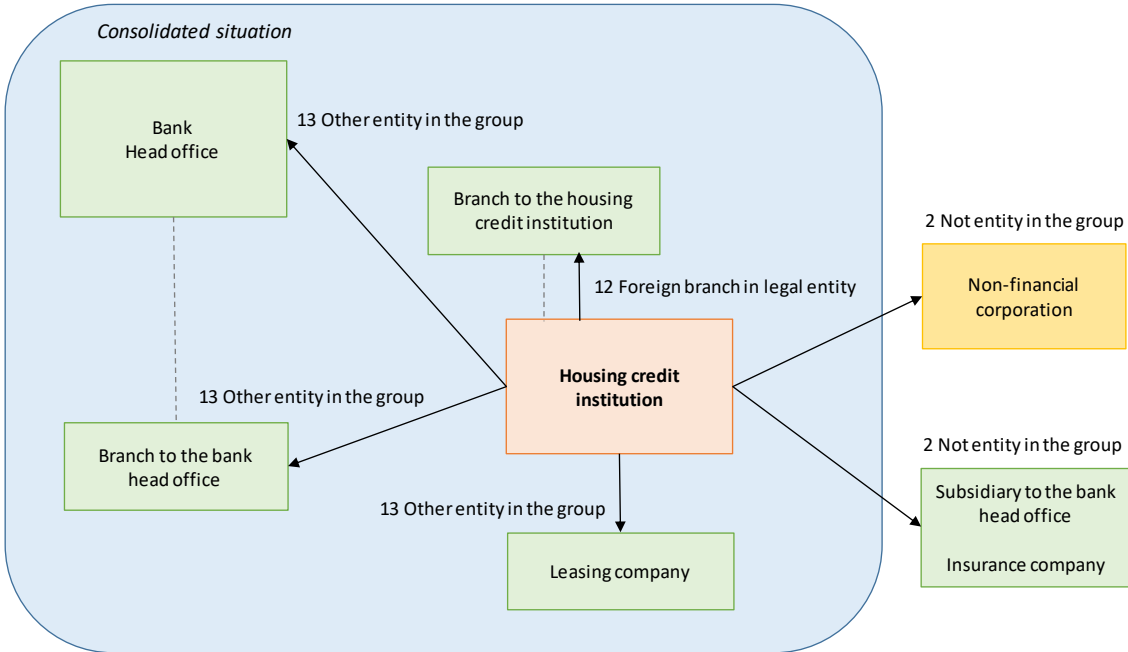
Consolidated situation

Bank
Head office

13 Other entity in the group

Branch to the housing credit institution

2 Not entity in the group

12 Foreign branch in legal entity

Non-financial corporation

Housing credit institution

13 Other entity in the group

Branch to the bank head office

2 Not entity in the group

13 Other entity in the group

Subsidiary to the bank head office

Insurance company

Leasing company